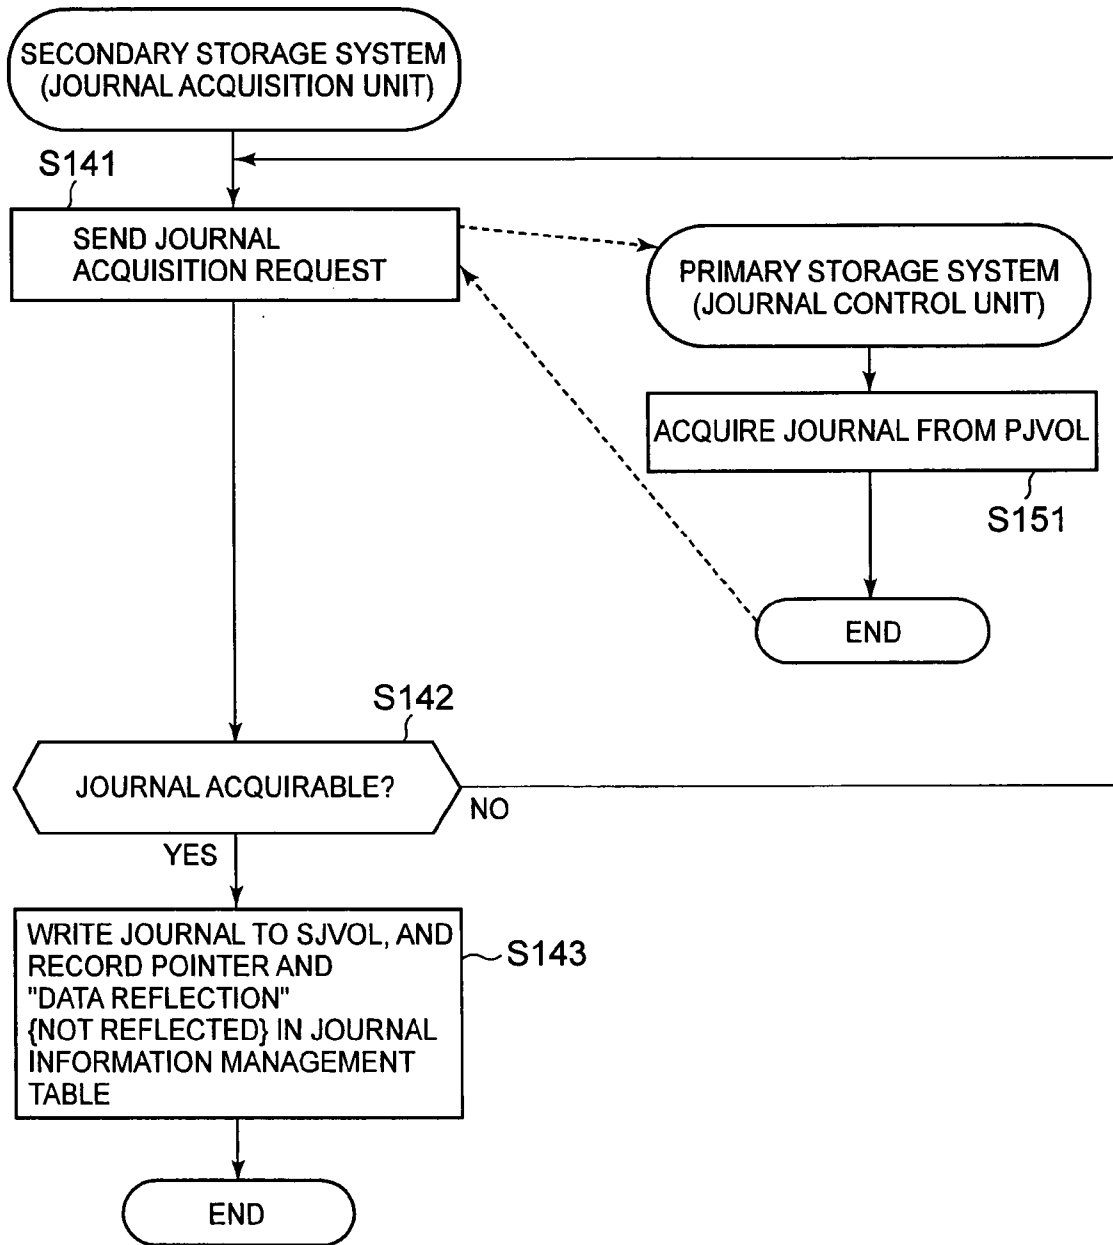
SECONDARY STORAGE SYSTEM (JOURNAL ACQUISITION UNIT)

S141

SEND JOURNAL ACQUISITION REQUEST

PRIMARY STORAGE SYSTEM (JOURNAL CONTROL UNIT)

ACQUIRE JOURNAL FROM PJVOL

S151

END

S142

JOURNAL ACQUIRABLE?

NO

YES

WRITE JOURNAL TO SJVOL, AND RECORD POINTER AND "DATA REFLECTION" {NOT REFLECTED} IN JOURNAL INFORMATION MANAGEMENT TABLE

S143

END